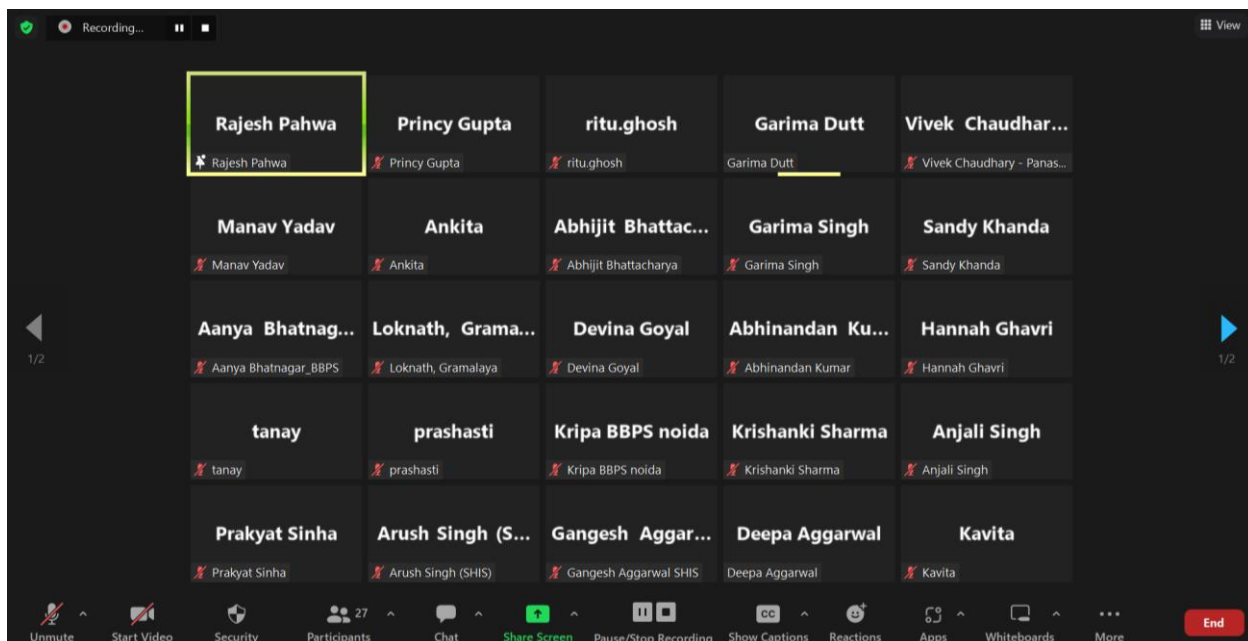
Recording...

View

Rajesh Pahwa
Rajesh Pahwa

Princy Gupta
Princy Gupta

ritu.ghosh
ritu.ghosh

Garima Dutt
Garima Dutt

Vivek Chaudhar...
Vivek Chaudhary - Panas...

Manav Yadav
Manav Yadav

Ankita
Ankita

Abhijit Bhattac...
Abhijit Bhattacharya

Garima Singh
Garima Singh

Sandy Khanda
Sandy Khanda

1/2

Aanya Bhatnag...
Aanya Bhatnagar_BBPS

Loknath, Grama...
Loknath, Gramalaya

Devina Goyal
Devina Goyal

Abhinandan Ku...
Abhinandan Kumar

Hannah Ghavri
Hannah Ghavri

1/2

tanay
tanay

prashasti
prashasti

Kripa BBPS noida
Kripa BBPS noida

Krishanki Sharma
Krishanki Sharma

Anjali Singh
Anjali Singh

Prakyat Sinha
Prakyat Sinha

Arush Singh (S...
Arush Singh (SHIS)

Gangesh Aggar...
Gangesh Aggarwal SHIS

Deepa Aggarwal
Deepa Aggarwal

Kavita
Kavita

Unmute
Start Video
Security
27
Participants
Chat
Share Screen
Pause/Stop Recording
Show Captions
Reactions
Apps
Whiteboards
More
End